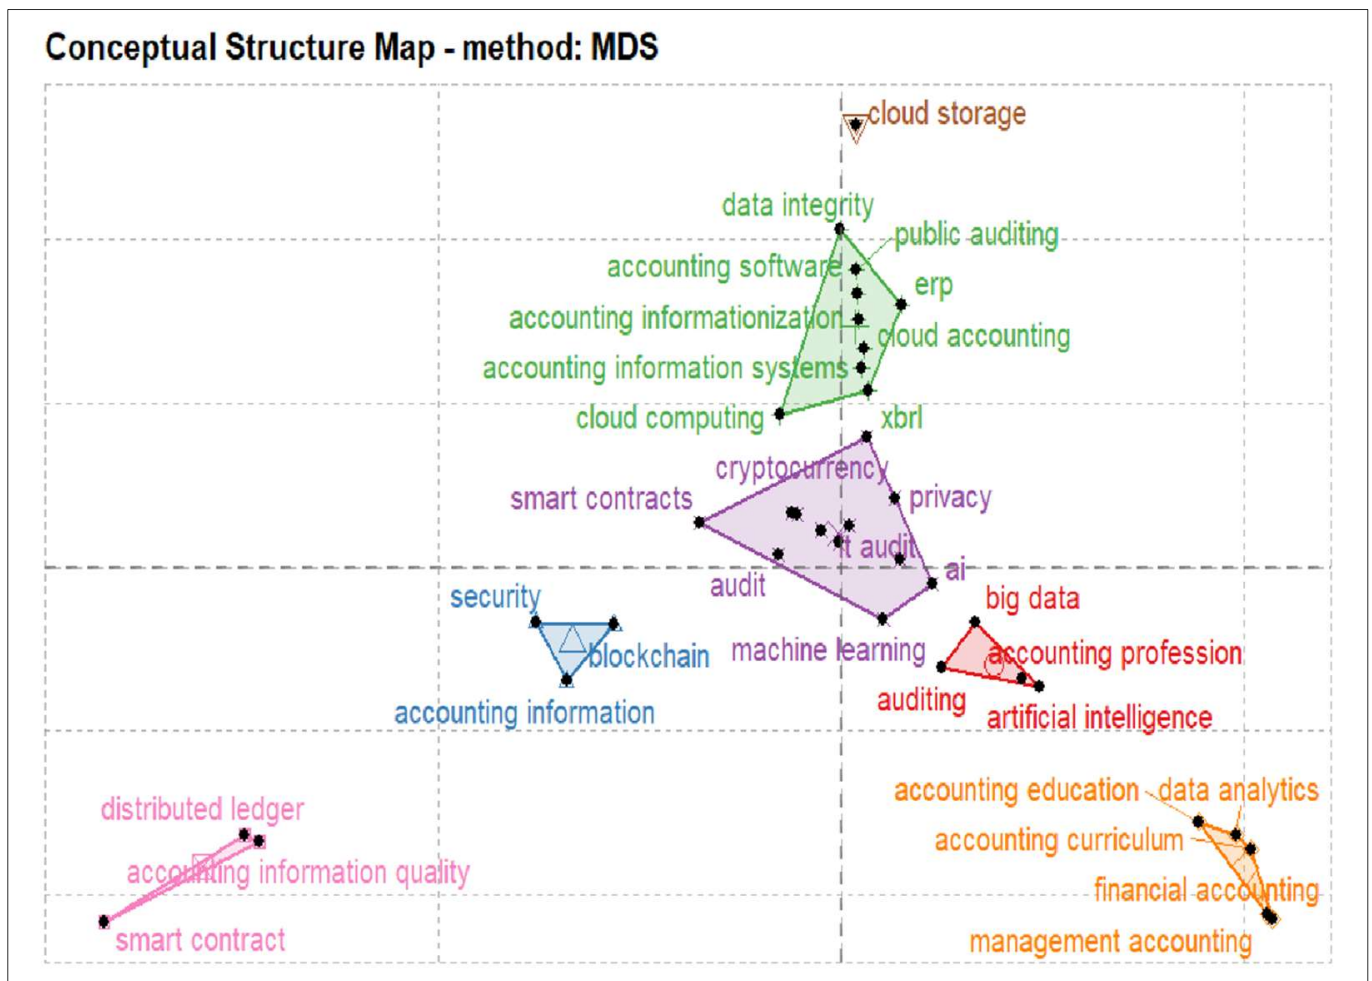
Conceptual Structure Map - method: MDS

cloud storage

data integrity
public auditing
accounting software
erp
accounting informationization
cloud accounting
accounting information systems
cloud computing
xbrl

cryptocurrency
smart contracts
privacy
it audit
ai
audit
machine learning

security
blockchain
accounting information

big data
accounting profession
auditing
artificial intelligence

distributed ledger
accounting information quality
smart contract

accounting education
data analytics
accounting curriculum
financial accounting
management accounting